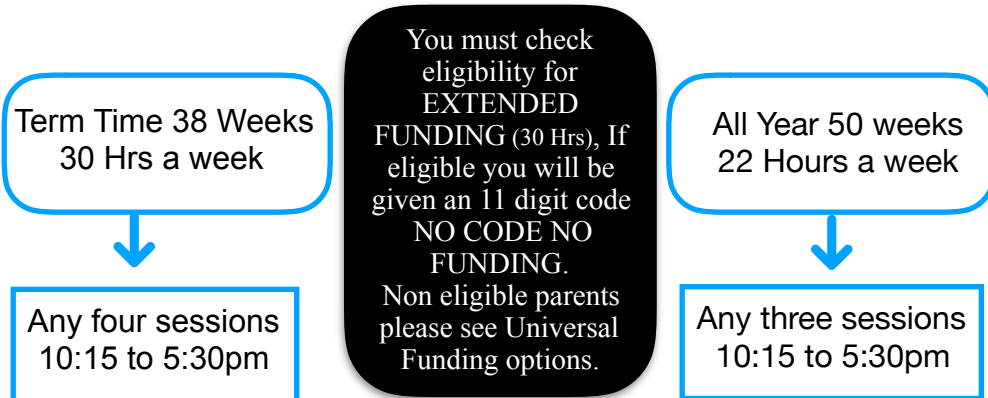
Term Time 38 Weeks
30 Hrs a week

Any four sessions
10:15 to 5:30pm

You must check eligibility for EXTENDED FUNDING (30 Hrs), If eligible you will be given an 11 digit code NO CODE NO FUNDING.
Non eligible parents please see Universal Funding options.

All Year 50 weeks
22 Hours a week

Any three sessions
10:15 to 5:30pm